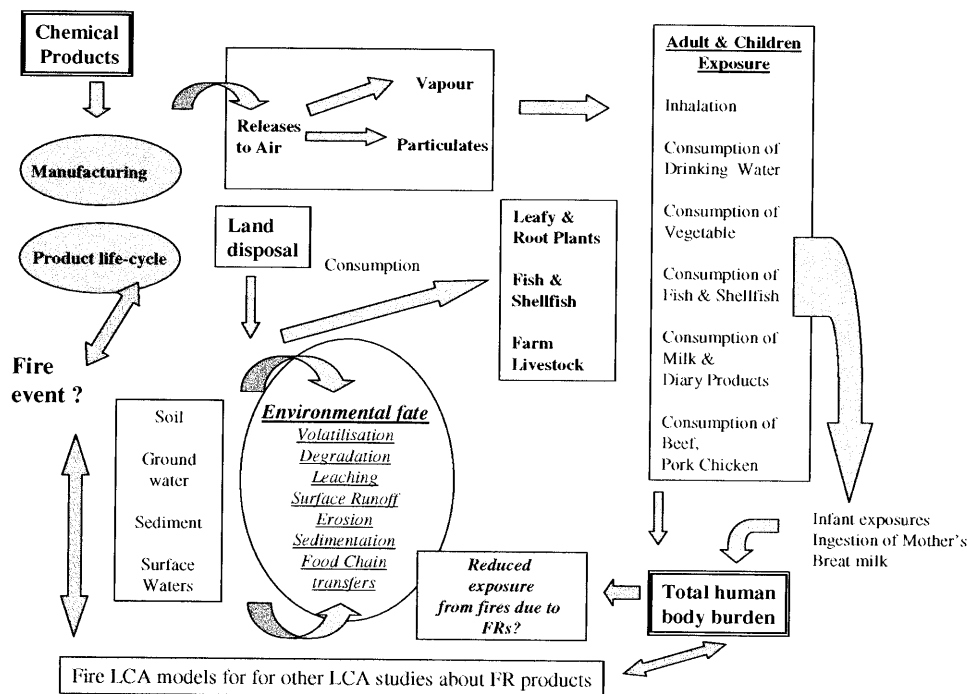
Chemical Products

Manufacturing

Product life-cycle

Fire event ?

Releases to Air

Vapour

Particulates

Land disposal

Consumption

Leafy & Root Plants

Fish & Shellfish

Farm Livestock

Adult & Children Exposure

Inhalation

Consumption of Drinking Water

Consumption of Vegetable

Consumption of Fish & Shellfish

Consumption of Milk & Diary Products

Consumption of Beef, Pork Chicken

Soil

Ground water

Sediment

Surface Waters

Environmental fate

Volatilisation

Degradation

Leaching

Surface Runoff

Erosion

Sedimentation

Food Chain transfers

Reduced exposure from fires due to FRs?

Total human body burden

Infant exposures Ingestion of Mother's Breat milk

Fire LCA models for for other LCA studies about FR products